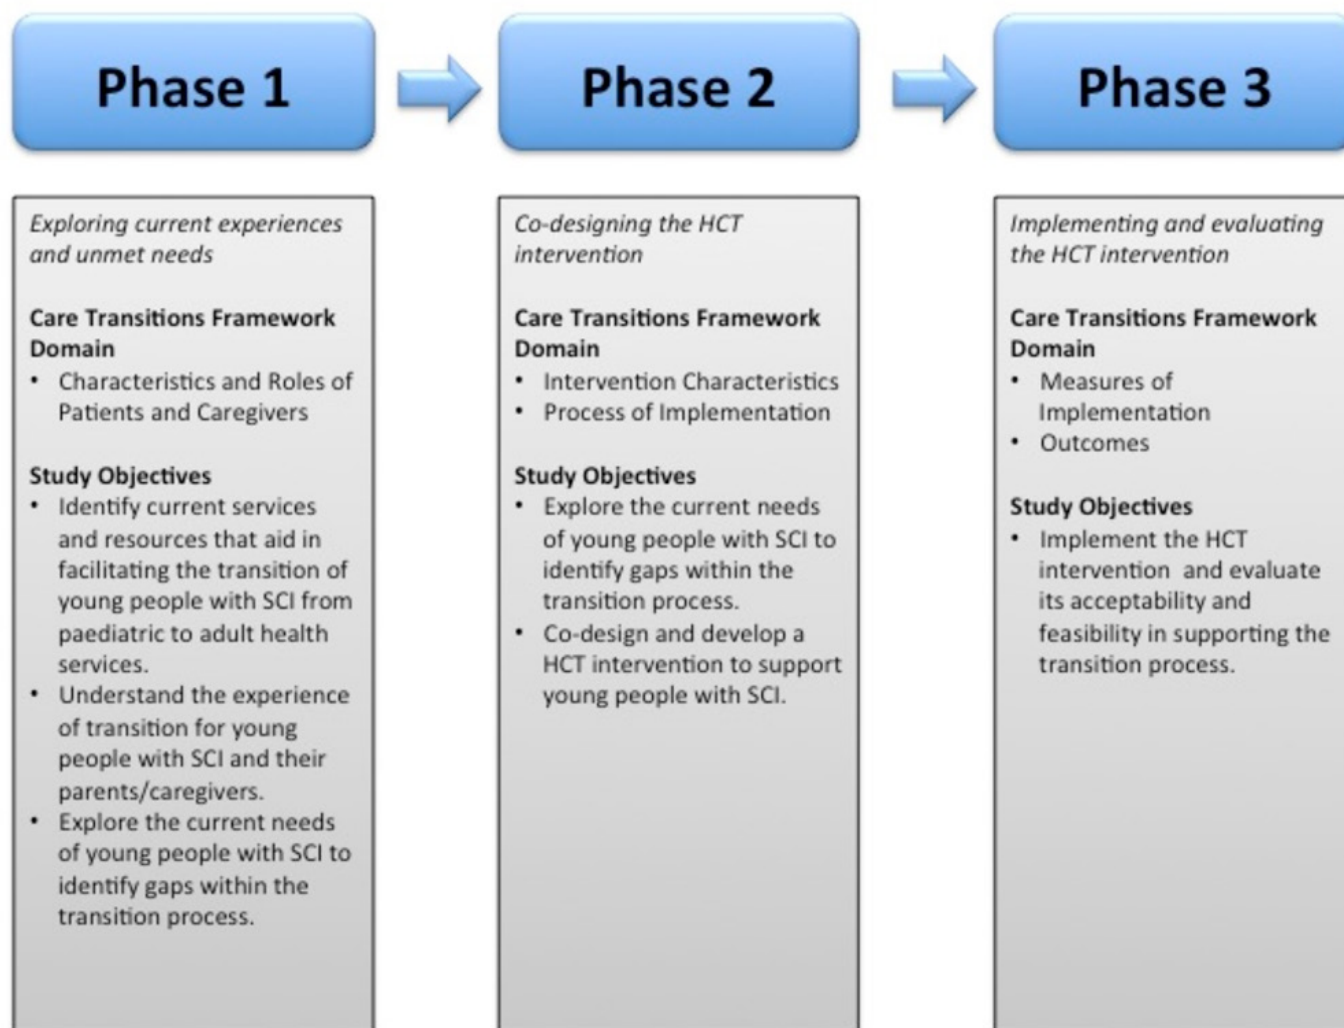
Phase 1

Phase 2

Phase 3

*Exploring current experiences and unmet needs*

**Care Transitions Framework Domain**
• Characteristics and Roles of Patients and Caregivers

**Study Objectives**
• Identify current services and resources that aid in facilitating the transition of young people with SCI from paediatric to adult health services.
• Understand the experience of transition for young people with SCI and their parents/caregivers.
• Explore the current needs of young people with SCI to identify gaps within the transition process.

*Co-designing the HCT intervention*

**Care Transitions Framework Domain**
• Intervention Characteristics
• Process of Implementation

**Study Objectives**
• Explore the current needs of young people with SCI to identify gaps within the transition process.
• Co-design and develop a HCT intervention to support young people with SCI.

*Implementing and evaluating the HCT intervention*

**Care Transitions Framework Domain**
• Measures of Implementation
• Outcomes

**Study Objectives**
• Implement the HCT intervention and evaluate its acceptability and feasibility in supporting the transition process.